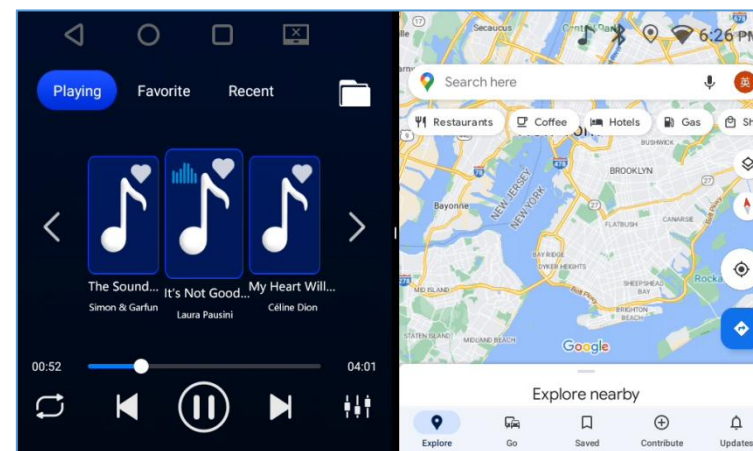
Playing Favorite Recent

The Sound...
Simon & Garfun

It's Not Good...
Laura Pausini

My Heart Will...
Céline Dion

00:52

04:01

6:26 PM

Secaucus

Search here

英

Restaurants

Coffee

Hotels

Gas

Sh

BUSHWICK

BROOKLYN

Bayonne

NEW JERSEY

NEW YORK

FLATBUSH

CANARSIE

BAY RIDGE

DYKER HEIGHTS

SHEEPSHEAD BAY

BRIGHTON BEACH

MIDLAND BEACH

Rocka

Google

Explore nearby

Explore

Go

Saved

Contribute

Updates